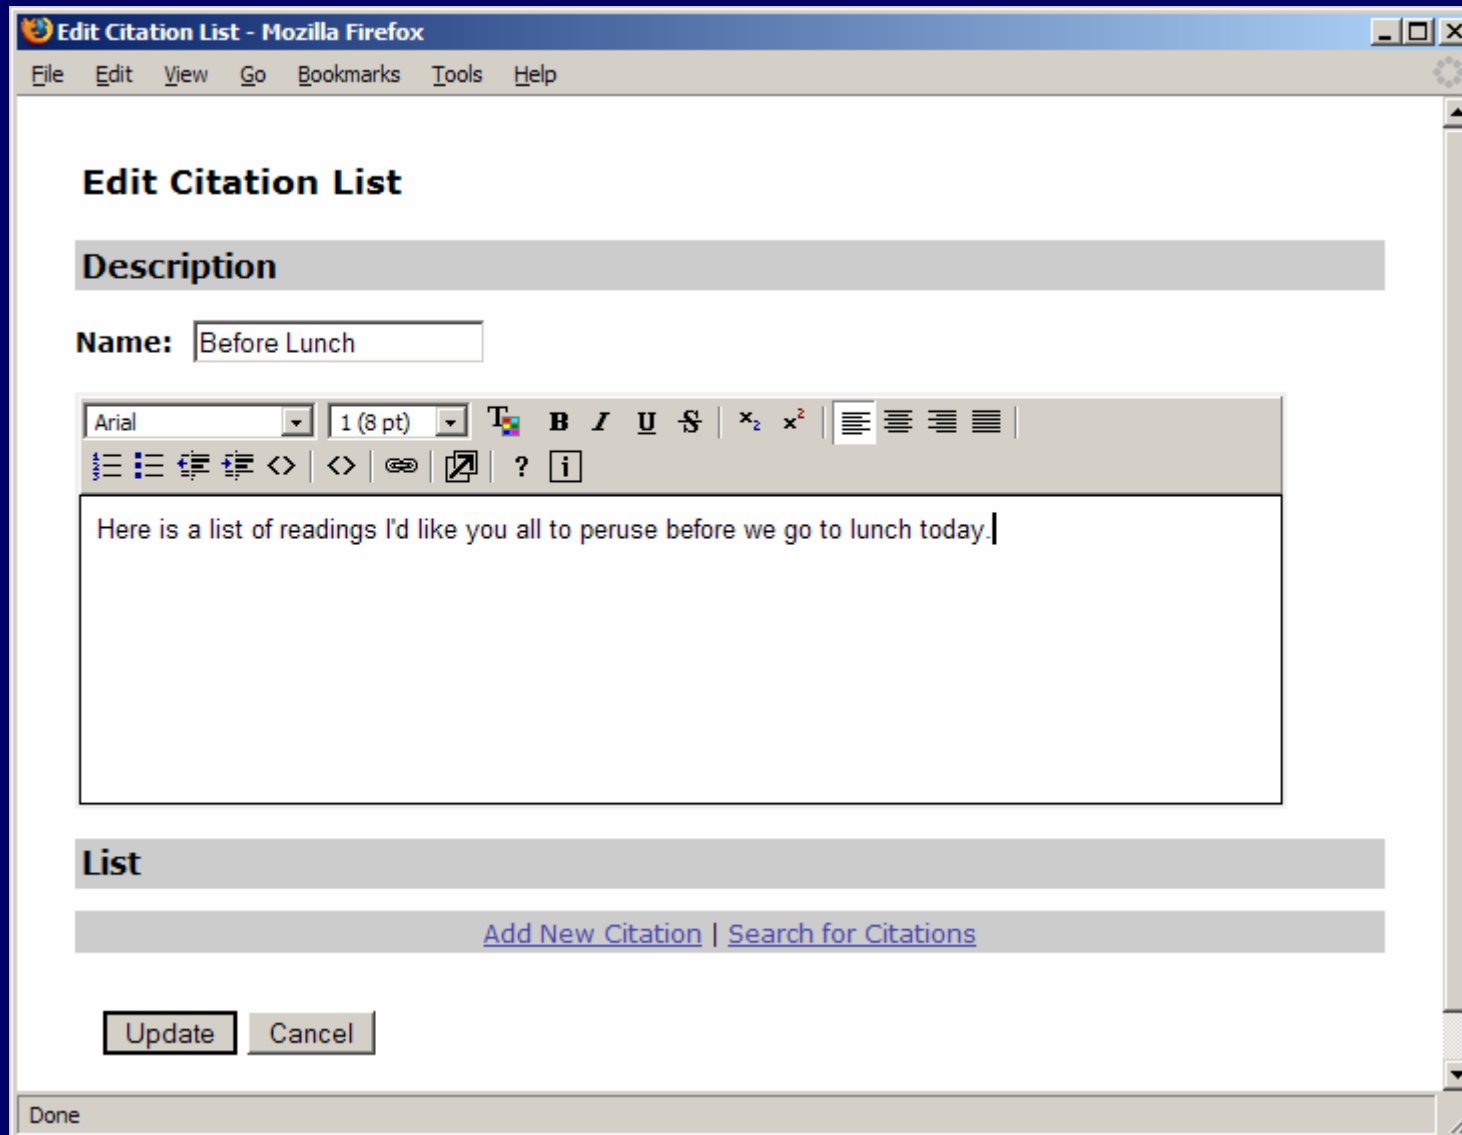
Edit Citation List - Mozilla Firefox

File Edit View Go Bookmarks Tools Help

Edit Citation List

Description

Name: Before Lunch

Arial 1 (8 pt)

B I U S $x_2$ $x^2$

? i

Here is a list of readings I'd like you all to peruse before we go to lunch today.

List

Add New Citation | Search for Citations

Update Cancel

Done